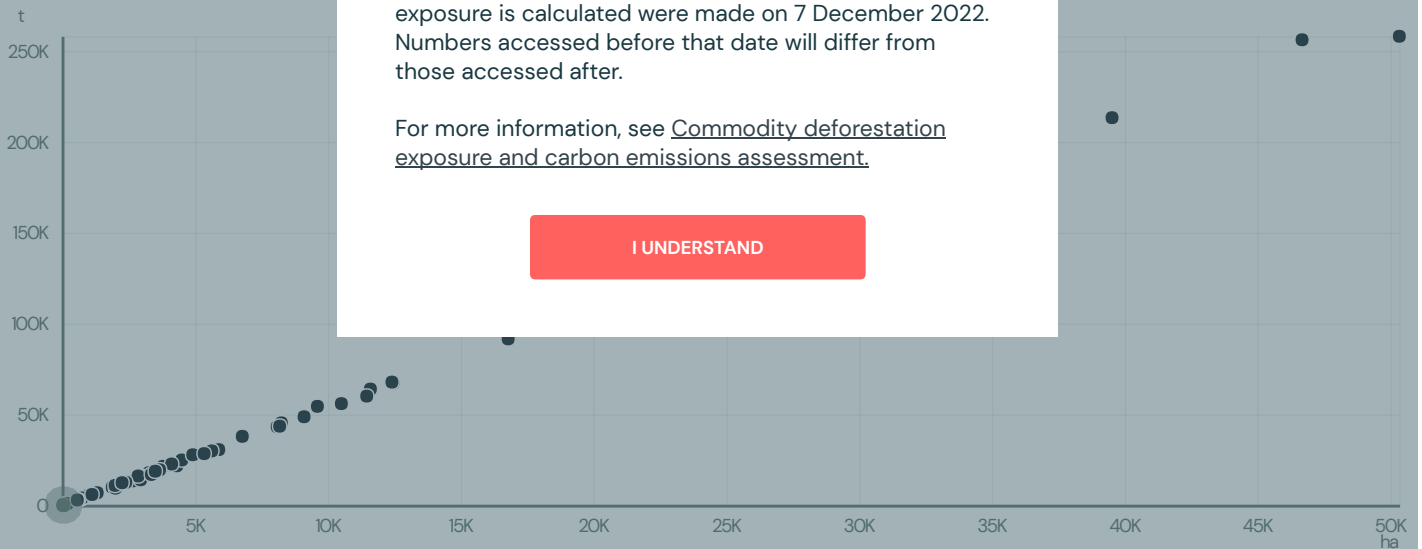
t
250K
200K
150K
100K
50K
0

exposure is calculated were made on 7 December 2022. Numbers accessed before that date will differ from those accessed after.

For more information, see Commodity deforestation exposure and carbon emissions assessment.

I UNDERSTAND

5K 10K 15K 20K 25K 30K 35K 40K 45K 50K
ha